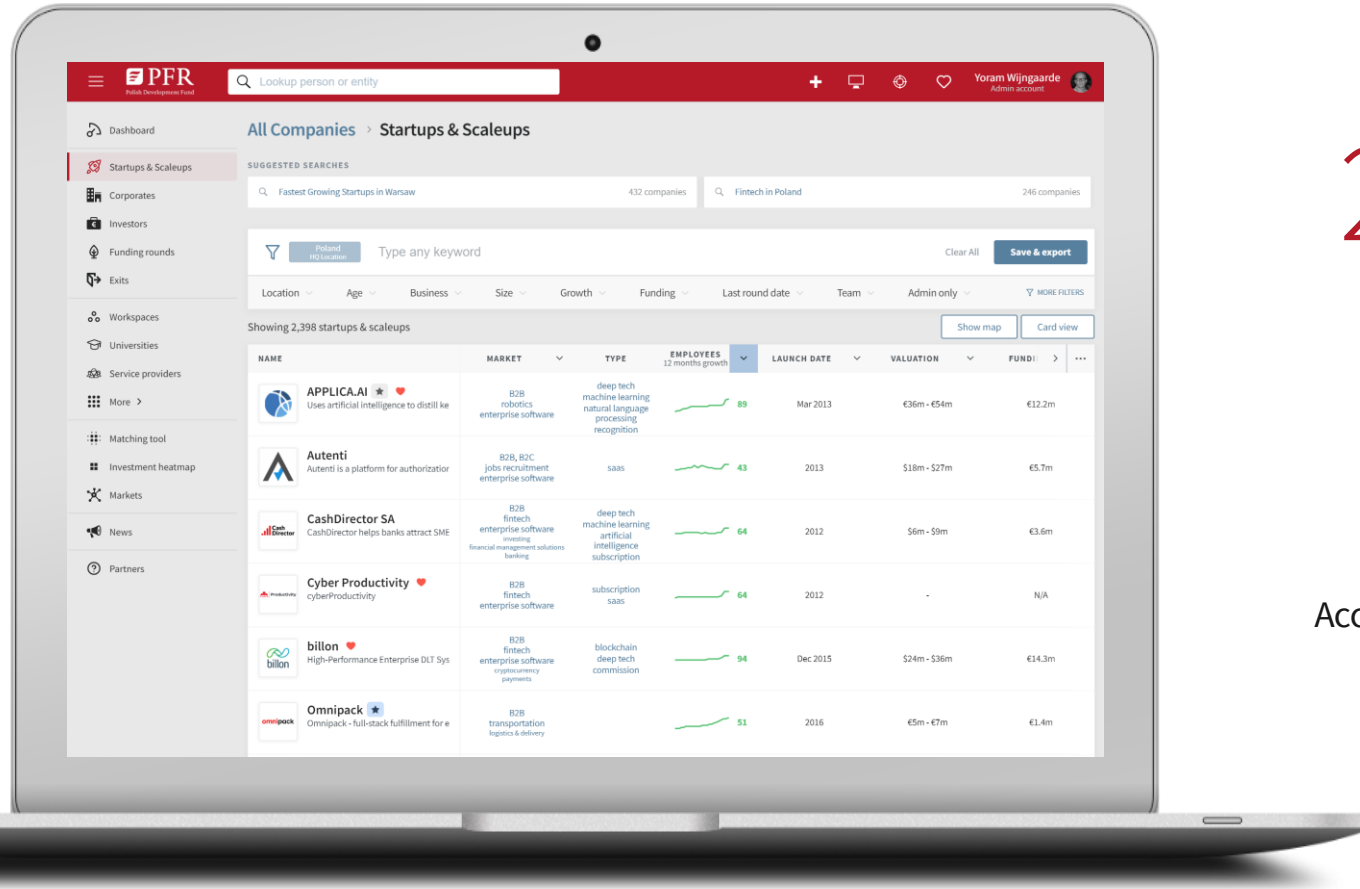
PFR
Polish Development Fund
Lookup person or entity
Yoram Wijngaarde
Admin account

Dashboard
Startups & Scaleups
Corporates
Investors
Funding rounds
Exits
Workspaces
Universities
Service providers
More >
Matching tool
Investment heatmap
Markets
News
Partners

All Companies > Startups & Scaleups

SUGGESTED SEARCHES
Fastest Growing Startups in Warsaw 432 companies
Fintech in Poland 246 companies

Poland HQ Location
Type any keyword
Clear All
Save & export

Location Age Business Size Growth Funding Last round date Team Admin only MORE FILTERS

Showing 2,398 startups & scaleups
Show map
Card view

| NAME | MARKET | TYPE | EMPLOYEES 12 months growth | LAUNCH DATE | VALUATION | FUNDI |
|---|---|---|---|---|---|---|
| APPLICA.AI Uses artificial intelligence to distill ke | B2B robotics enterprise software | deep tech machine learning natural language processing recognition | 89 | Mar 2013 | €36m - €54m | €12.2m |
| Autenti Autenti is a platform for authorizatior | B2B, B2C jobs recruitment enterprise software | saas | 43 | 2013 | $18m - $27m | €5.7m |
| CashDirector SA CashDirector helps banks attract SME | B2B fintech enterprise software investing financial management solutions banking | deep tech machine learning artificial intelligence subscription | 64 | 2012 | $6m - $9m | €3.6m |
| Cyber Productivity cyberProductivity | B2B fintech enterprise software | subscription saas | 64 | 2012 | - | N/A |
| billon High-Performance Enterprise DLT Sys | B2B fintech enterprise software cryptocurrency payments | blockchain deep tech commission | 94 | Dec 2015 | $24m - $36m | €14.3m |
| Omnipack Omnipack - full-stack fulfillment for e | B2B transportation logistics & delivery | | 51 | 2016 | €5m - €7m | €1.4m |

Acc